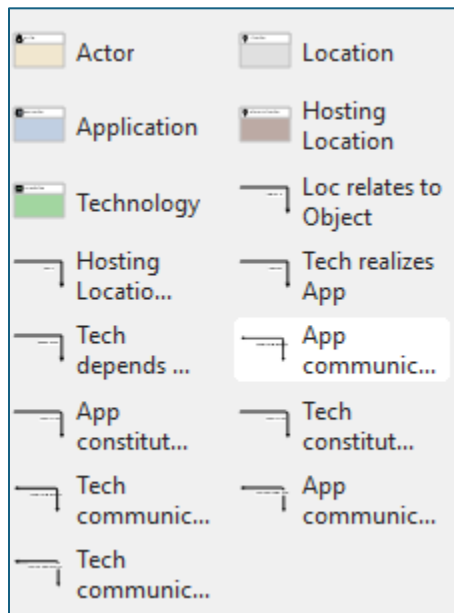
Actor
Location
Application
Hosting Location
Technology
Loc relates to Object
Hosting Locatio...
Tech realizes App
Tech depends ...
App communic...
App constitut...
Tech constitut...
Tech communic...
App communic...
Tech communic...